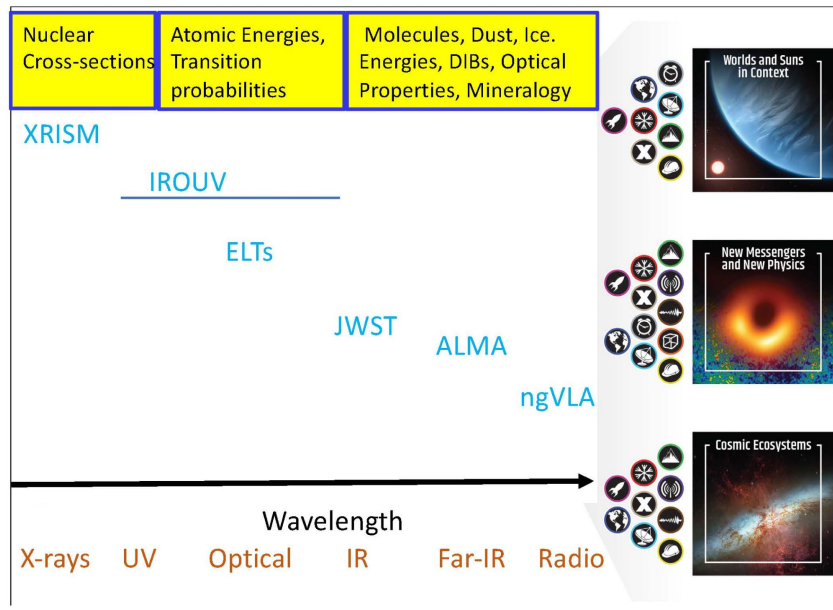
Nuclear Cross-sections

Atomic Energies, Transition probabilities

Molecules, Dust, Ice. Energies, DIBs, Optical Properties, Mineralogy

XRISM

IROUV

ELTs

JWST

ALMA

ngVLA

Wavelength

X-rays UV Optical IR Far-IR Radio

Worlds and Suns in Context

New Messengers and New Physics

Cosmic Ecosystems